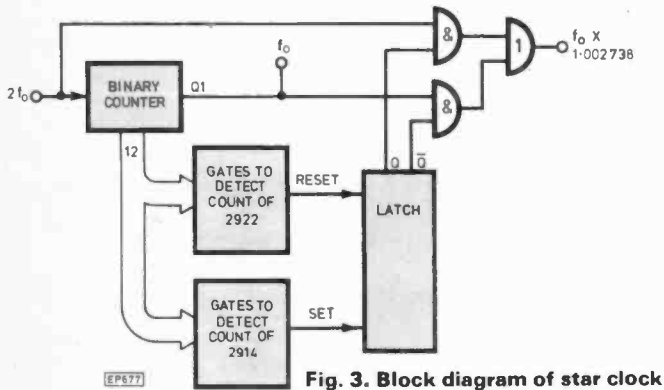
$2f_0$

BINARY COUNTER

Q1

12

$f_0$

&

&

1

$f_0$ x 1·002738

GATES TO DETECT COUNT OF 2922

RESET

GATES TO DETECT COUNT OF 2914

SET

Q

$\overline{Q}$

LATCH

EP677

Fig. 3. Block diagram of star clock